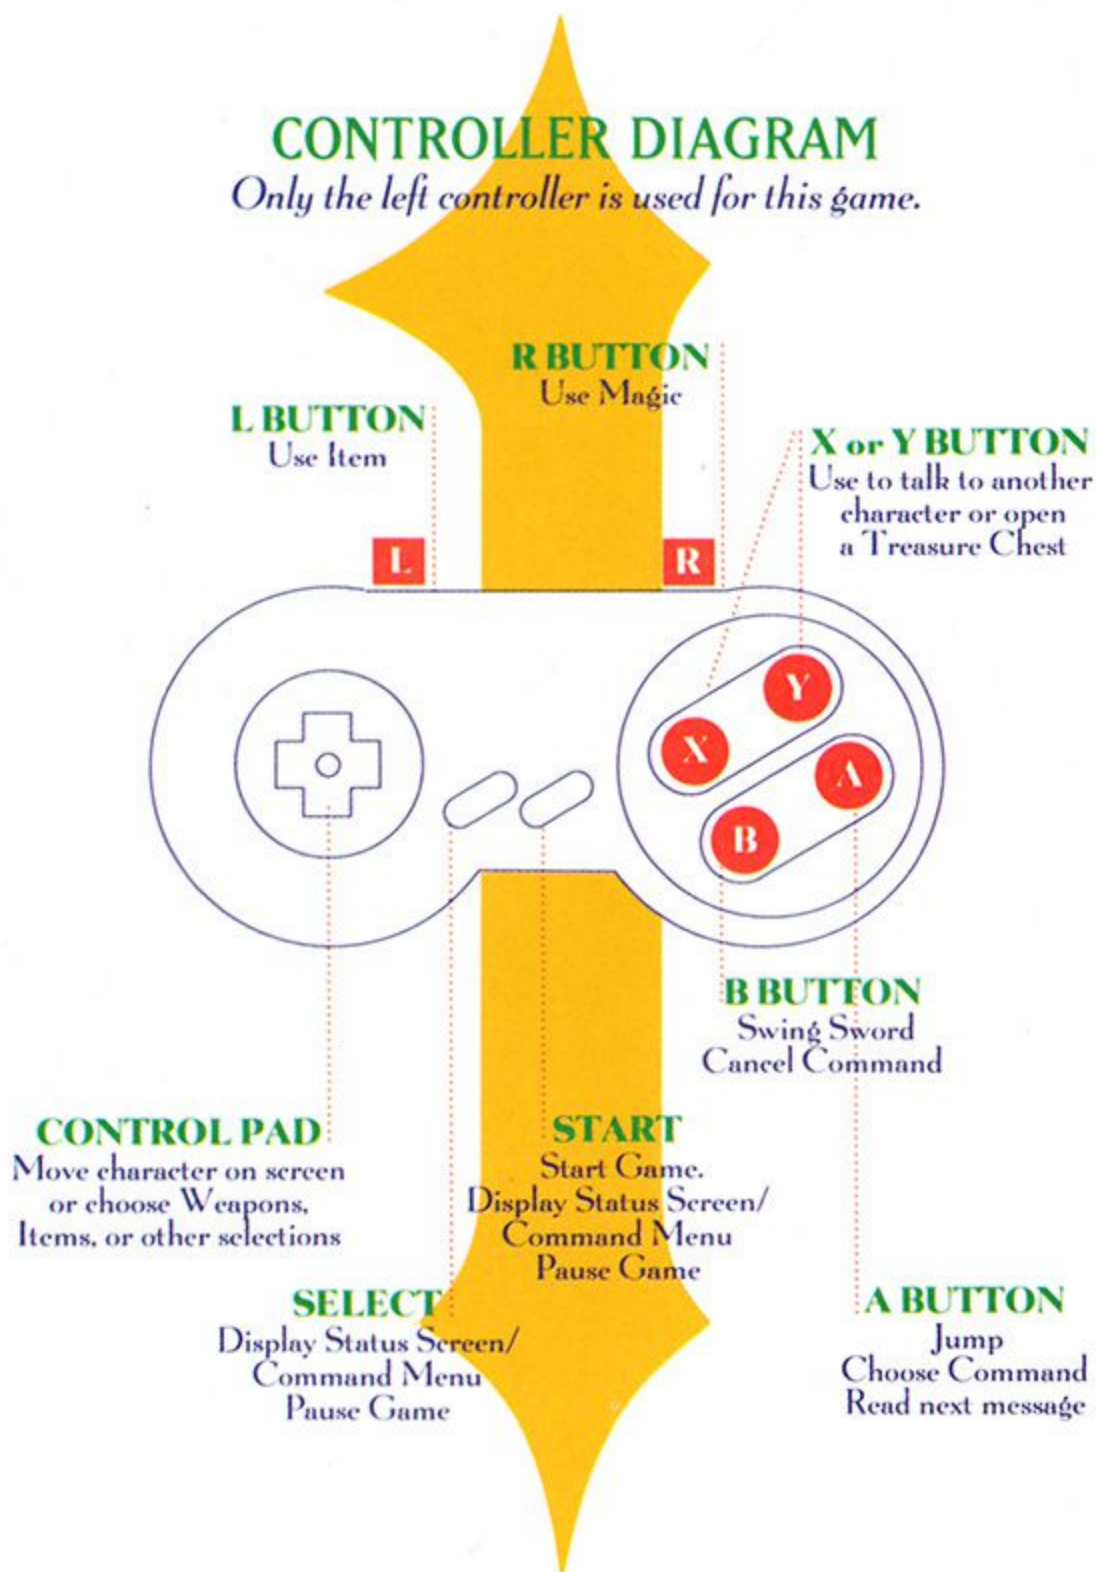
CONTROLLER DIAGRAM
Only the left controller is used for this game.

R BUTTON
Use Magic

L BUTTON
Use Item

X or Y BUTTON
Use to talk to another character or open a Treasure Chest

L

R

Y

X

A

B

B BUTTON
Swing Sword
Cancel Command

CONTROL PAD
Move character on screen or choose Weapons, Items, or other selections

START
Start Game.
Display Status Screen/ Command Menu
Pause Game

SELECT
Display Status Screen/ Command Menu
Pause Game

A BUTTON
Jump
Choose Command
Read next message